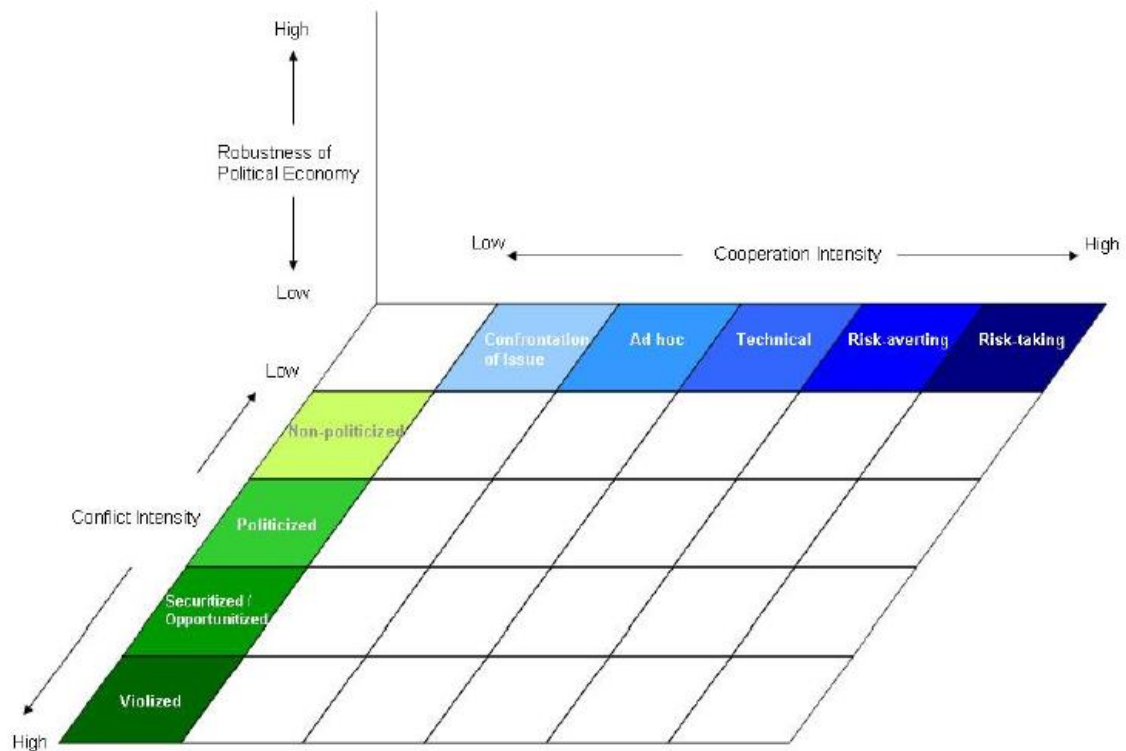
High

Robustness of Political Economy

Low

Low

Cooperation Intensity

High

Confrontation of Issue

Ad-hoc

Technical

Risk-averting

Risk-taking

Low

Non-politicized

Conflict Intensity

Politicized

Securitized / Opportunitized

Violized

High